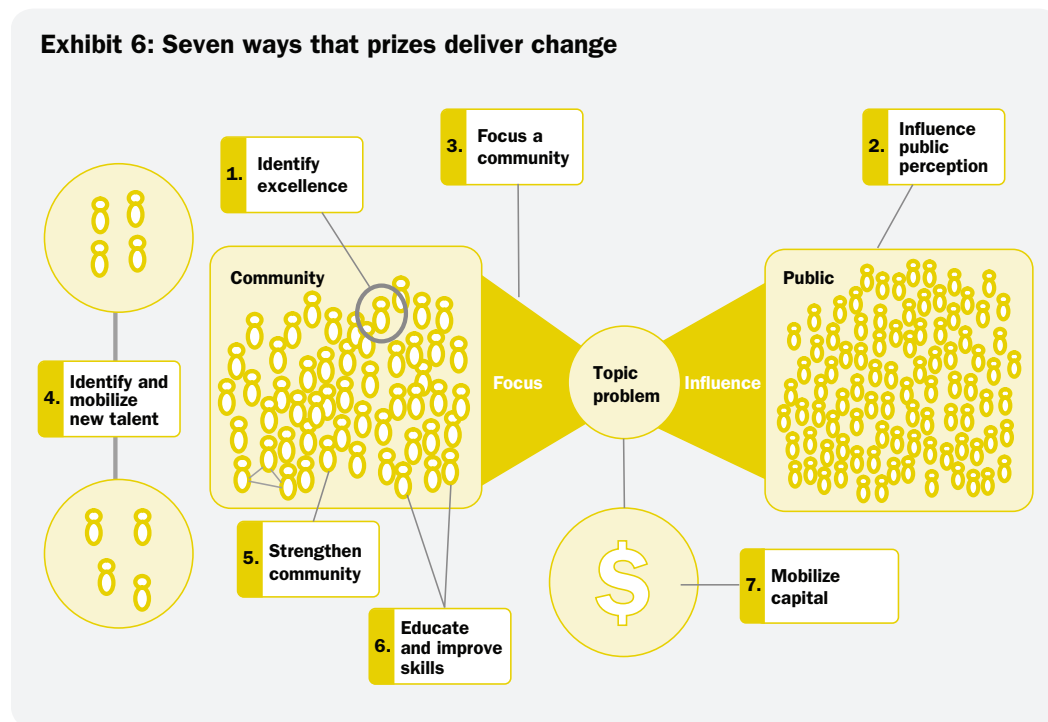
Exhibit 6: Seven ways that prizes deliver change

1. Identify excellence

3. Focus a community

2. Influence public perception

4. Identify and mobilize new talent

Community

Focus

Topic problem

Influence

Public

$

5. Strengthen community

6. Educate and improve skills

7. Mobilize capital